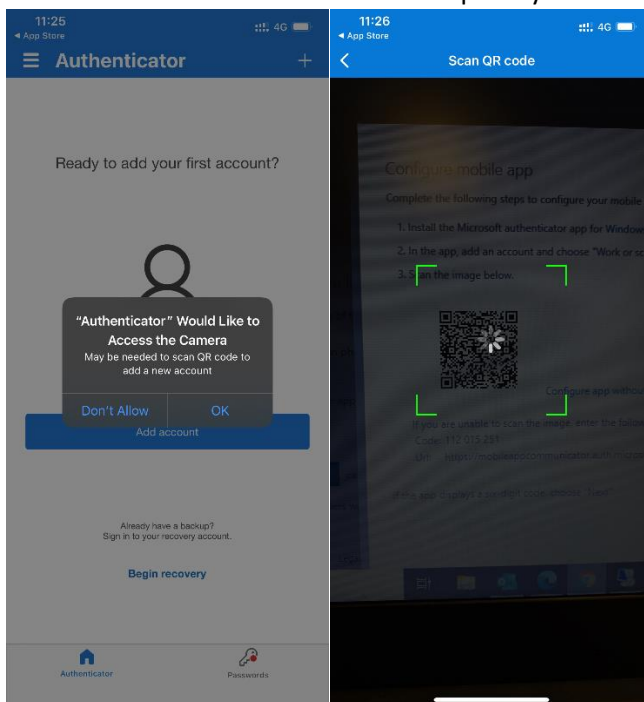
11:25
◂ App Store
4G
Authenticator
+

Ready to add your first account?

"Authenticator" Would Like to Access the Camera
May be needed to scan QR code to add a new account
Don't Allow
OK

Add account

Already have a backup?
Sign in to your recovery account.

Begin recovery

Authenticator
Passwords

11:26
◂ App Store
4G
Scan QR code

Configure mobile app

Complete the following steps to configure your mobile

1. Install the Microsoft authenticator app for Window

2. In the app, add an account and choose "Work or sc

3. Scan the image below.

Configure app without

If you are unable to scan the image, enter the follow

Code: 112 015 281

Url: https://mobileappcommunicator.auth.micro

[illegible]